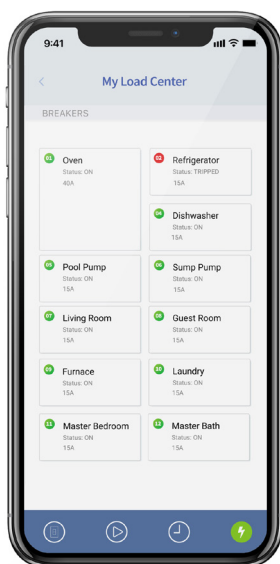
9:41

<

My Load Center

BREAKERS

01 Oven
Status: ON
40A

02 Refrigerator
Status: TRIPPED
15A

04 Dishwasher
Status: ON
15A

05 Pool Pump
Status: ON
15A

06 Sump Pump
Status: ON
15A

07 Living Room
Status: ON
15A

08 Guest Room
Status: ON
15A

09 Furnace
Status: ON
15A

10 Laundry
Status: ON
15A

11 Master Bedroom
Status: ON
15A

12 Master Bath
Status: ON
15A